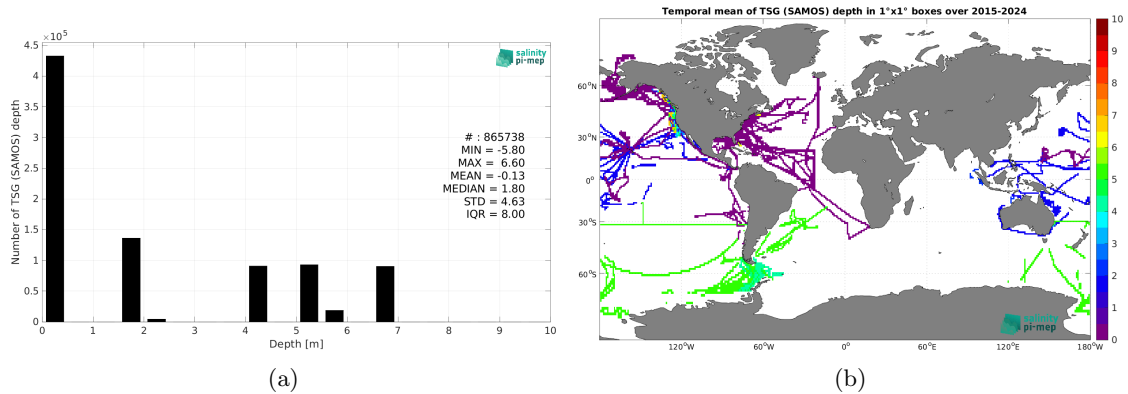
$\times 10^5$
4.5
4
3.5
3
2.5
2
1.5
1
0.5
0
Number of TSG (SAMOS) depth
salinity pi-mep
# : 865738
MIN = -5.80
MAX = 6.60
MEAN = -0.13
MEDIAN = 1.80
STD = 4.63
IQR = 8.00
0 1 2 3 4 5 6 7 8 9 10
Depth [m]

(a)

Temporal mean of TSG (SAMOS) depth in 1°x1° boxes over 2015-2024

60°N
30°N
0°
30°S
60°S
120°W 60°W 0° 60°E 120°E 180°W
salinity pi-mep
10
9
8
7
6
5
4
3
2
1
0

(b)